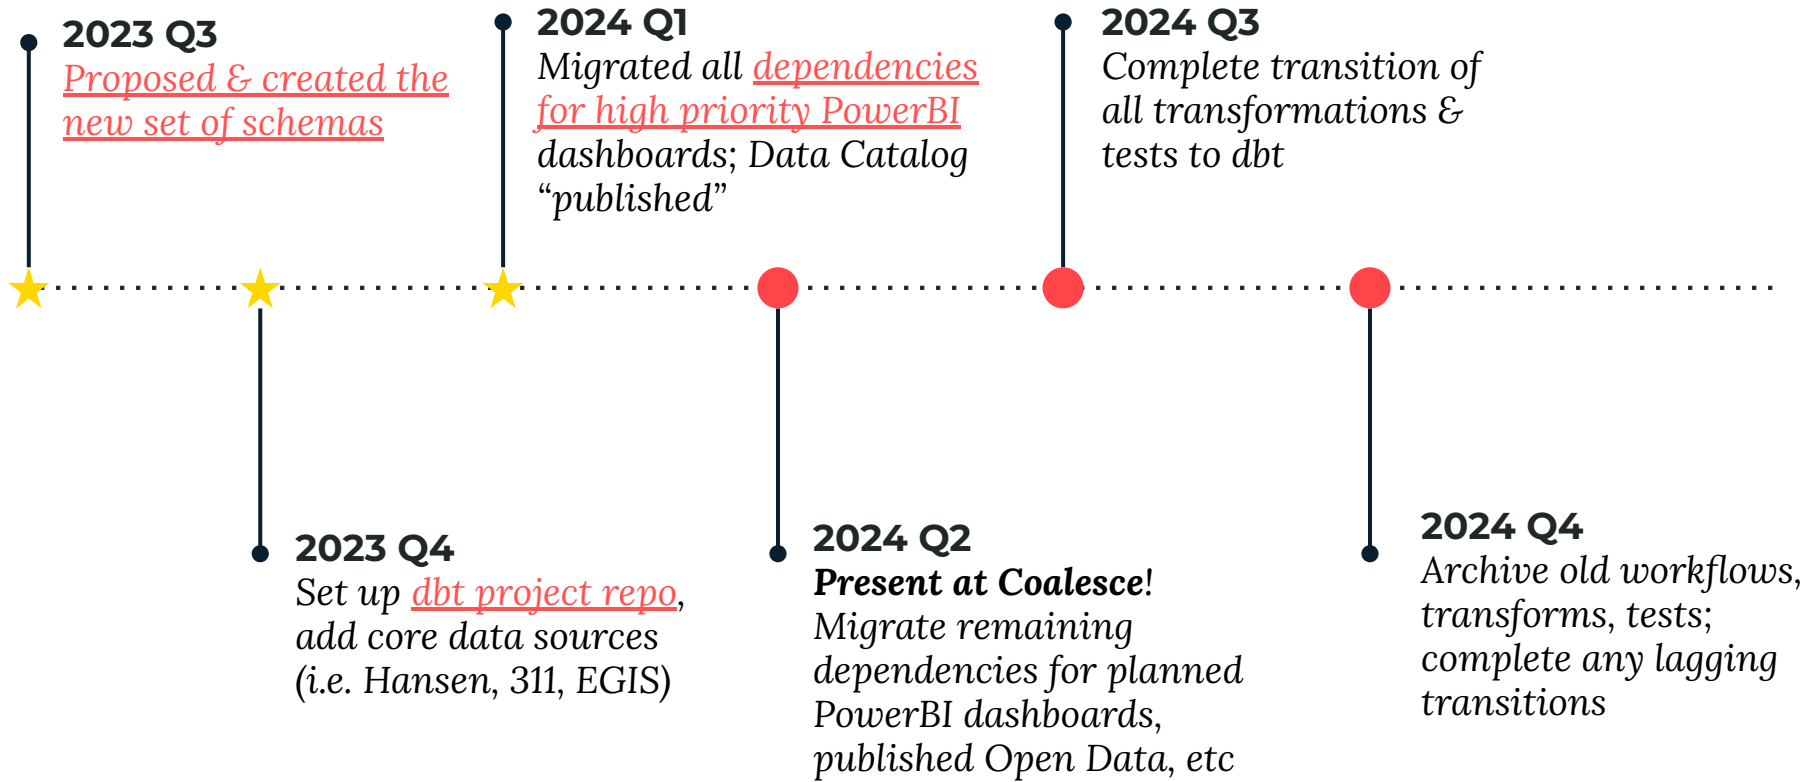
2023 Q3
Proposed & created the new set of schemas

2024 Q1
Migrated all dependencies for high priority PowerBI dashboards; Data Catalog "published"

2024 Q3
Complete transition of all transformations & tests to dbt

2023 Q4
Set up dbt project repo, add core data sources (i.e. Hansen, 311, EGIS)

2024 Q2
Present at Coalesce!
Migrate remaining dependencies for planned PowerBI dashboards, published Open Data, etc

2024 Q4
Archive old workflows, transforms, tests; complete any lagging transitions